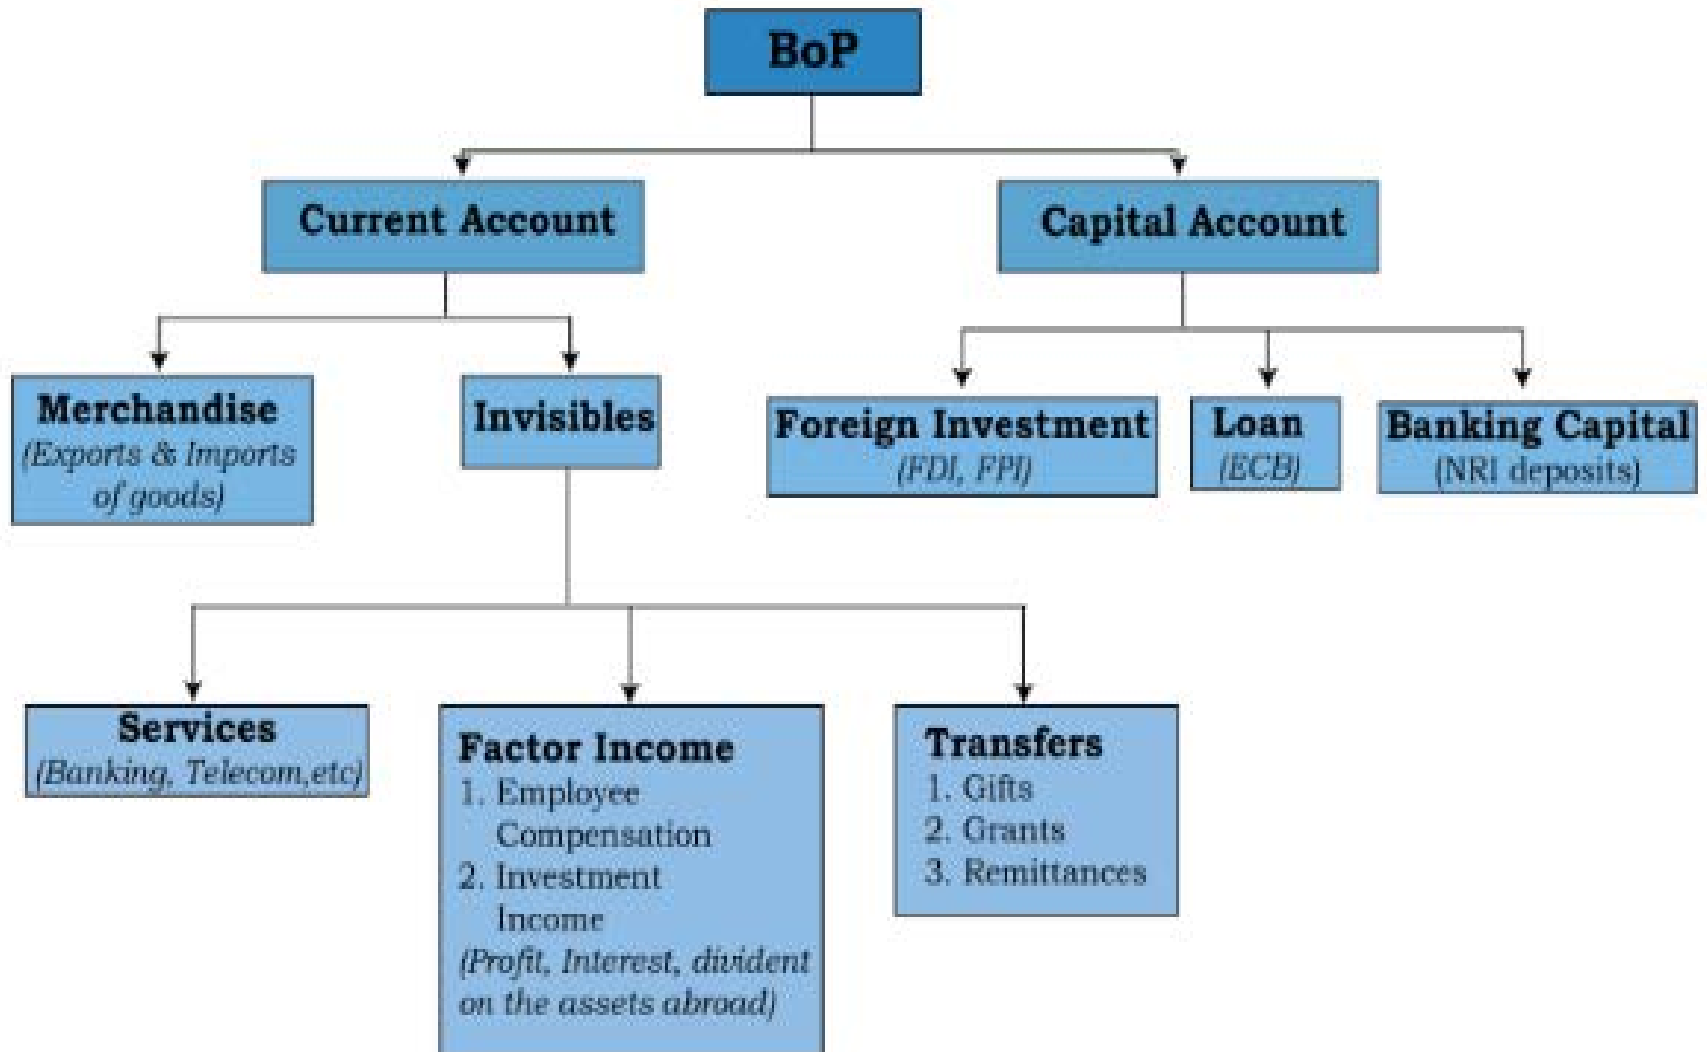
BoP

Current Account

Capital Account

Merchandise
(Exports & Imports of goods)

Invisibles

Foreign Investment
(FDI, FPI)

Loan
(ECB)

Banking Capital
(NRI deposits)

Services
(Banking, Telecom,etc)

Factor Income
1. Employee Compensation
2. Investment Income
(Profit, Interest, divident on the assets abroad)

Transfers
1. Gifts
2. Grants
3. Remittances